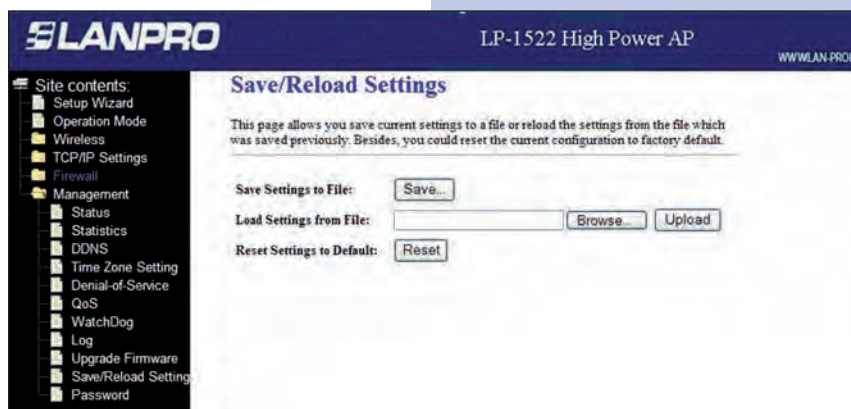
LANPRO

LP-1522 High Power AP

WWW.LAN-PRO

Site contents:
Setup Wizard
Operation Mode
Wireless
TCP/IP Settings
Firewall
Management
Status
Statistics
DDNS
Time Zone Setting
Denial-of-Service
QoS
WatchDog
Log
Upgrade Firmware
Save/Reload Setting
Password

Save/Reload Settings

This page allows you save current settings to a file or reload the settings from the file which was saved previously. Besides, you could reset the current configuration to factory default.

Save Settings to File: Save...

Load Settings from File: Browse... Upload

Reset Settings to Default: Reset